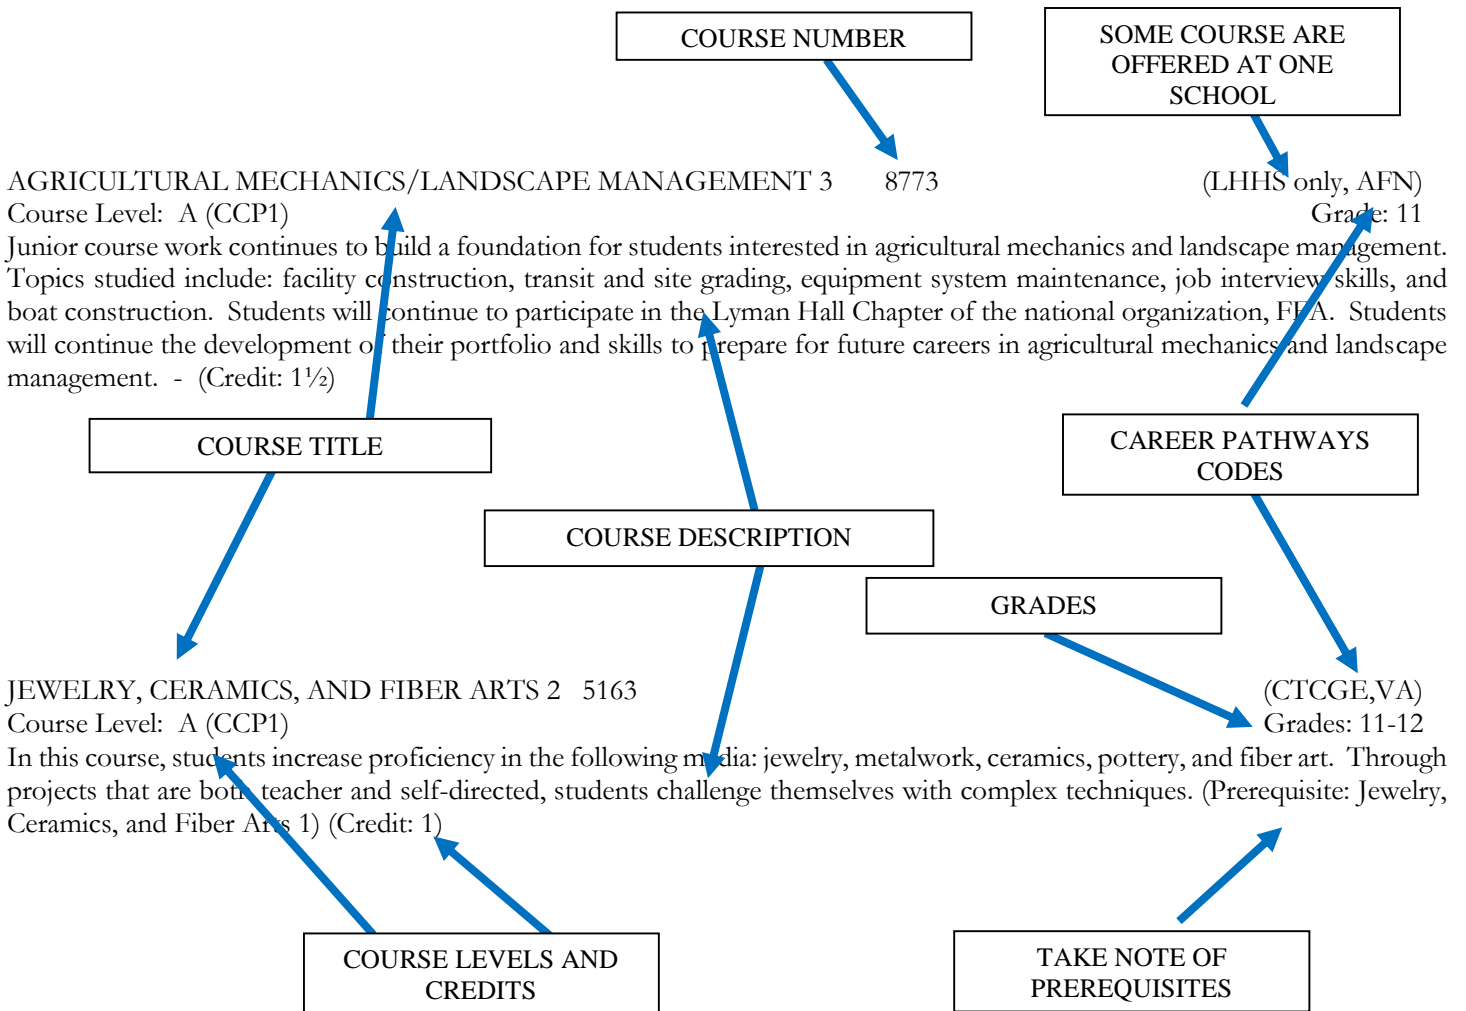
COURSE NUMBER

SOME COURSE ARE OFFERED AT ONE SCHOOL

AGRICULTURAL MECHANICS/LANDSCAPE MANAGEMENT 3 8773 (LHHS only, AFN)
Course Level: A (CCP1) Grade: 11
Junior course work continues to build a foundation for students interested in agricultural mechanics and landscape management. Topics studied include: facility construction, transit and site grading, equipment system maintenance, job interview skills, and boat construction. Students will continue to participate in the Lyman Hall Chapter of the national organization, FFA. Students will continue the development of their portfolio and skills to prepare for future careers in agricultural mechanics and landscape management. - (Credit: 1½)

COURSE TITLE

CAREER PATHWAYS CODES

COURSE DESCRIPTION

GRADES

JEWELRY, CERAMICS, AND FIBER ARTS 2 5163 (CTCGE,VA)
Course Level: A (CCP1) Grades: 11-12
In this course, students increase proficiency in the following media: jewelry, metalwork, ceramics, pottery, and fiber art. Through projects that are both teacher and self-directed, students challenge themselves with complex techniques. (Prerequisite: Jewelry, Ceramics, and Fiber Arts 1) (Credit: 1)

COURSE LEVELS AND CREDITS

TAKE NOTE OF PREREQUISITES